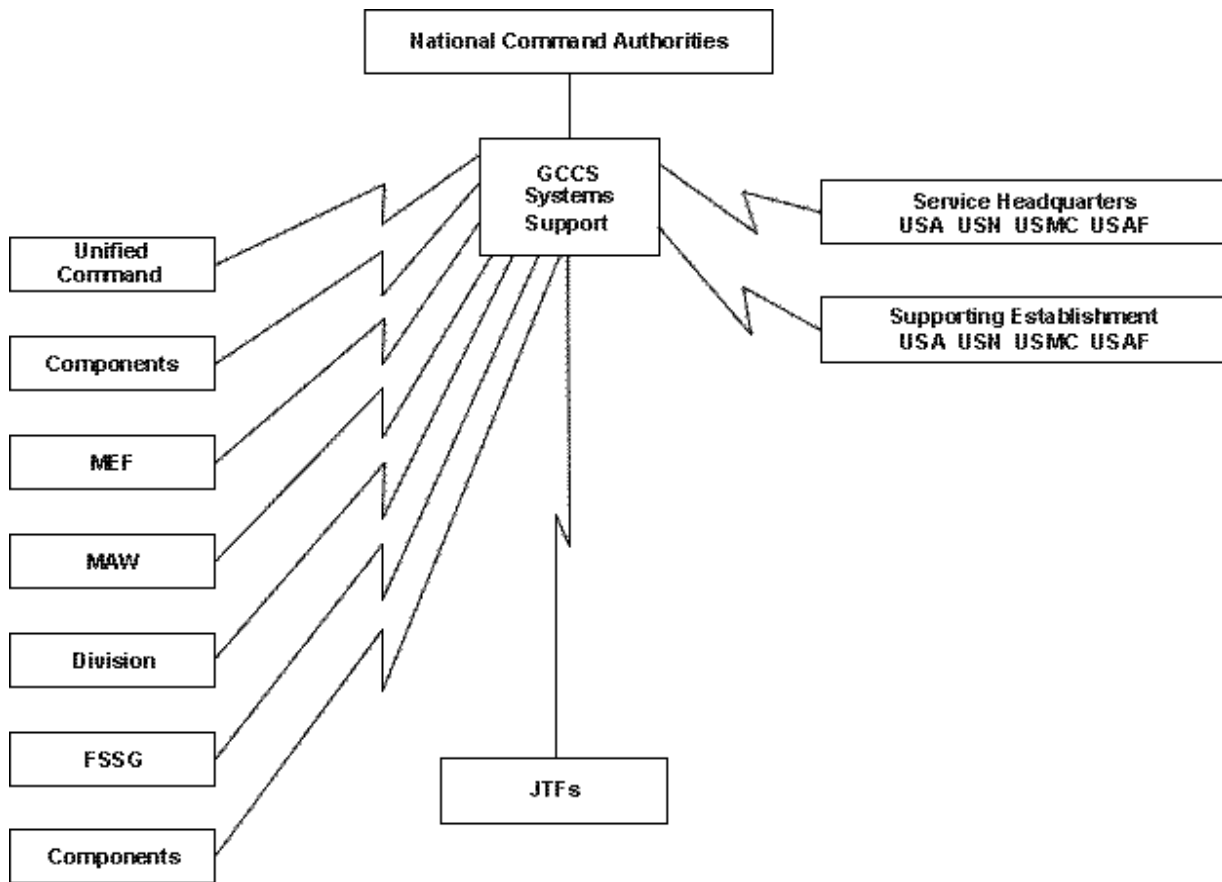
National Command Authorities

GCCS Systems Support

Service Headquarters
USA USN USMC USAF

Supporting Establishment
USA USN USMC USAF

Unified Command

Components

MEF

MAW

Division

FSSG

Components

JTFs